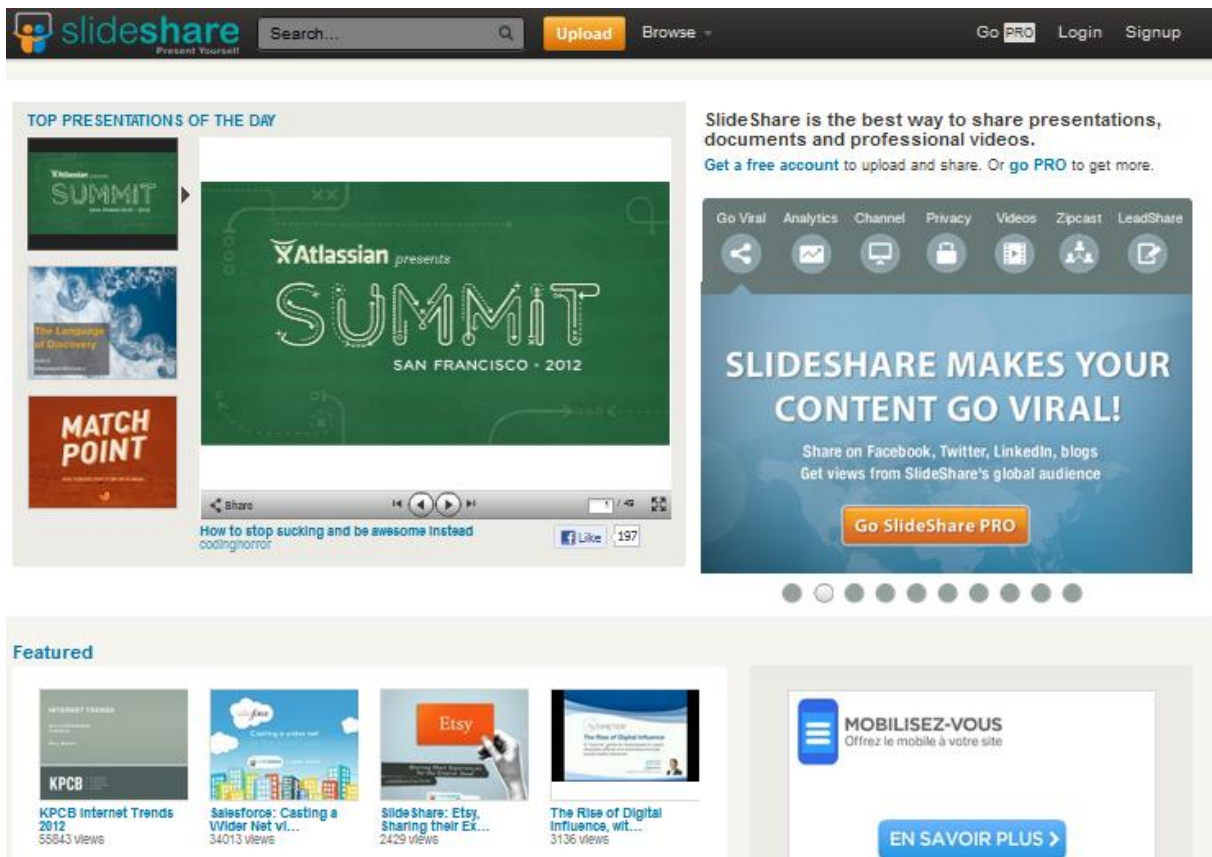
slideshare Present Yourself

Search...

Upload

Browse

Go PRO Login Signup

TOP PRESENTATIONS OF THE DAY

SUMMIT

The Language of Discovery

MATCH POINT

Atlassian presents

SUMMIT

SAN FRANCISCO - 2012

Share

1 / 43

How to stop sucking and be awesome instead
codinghorror

Like 197

SlideShare is the best way to share presentations, documents and professional videos.

Get a free account to upload and share. Or go PRO to get more.

Go Viral Analytics Channel Privacy Videos Zipcast LeadShare

SLIDESHARE MAKES YOUR CONTENT GO VIRAL!

Share on Facebook, Twitter, LinkedIn, blogs
Get views from SlideShare's global audience

Go SlideShare PRO

Featured

INTERNET TRENDS

KPCB

Casting a wider net

Etsy

The Rise of Digital Influence

KPCB Internet Trends 2012
55843 views

Salesforce: Casting a Wider Net vi...
34013 views

SlideShare: Etsy, Sharing their Ex...
2429 views

The Rise of Digital Influence, wit...
3136 views

MOBILISEZ-VOUS
Offrez le mobile à votre site

EN SAVOIR PLUS